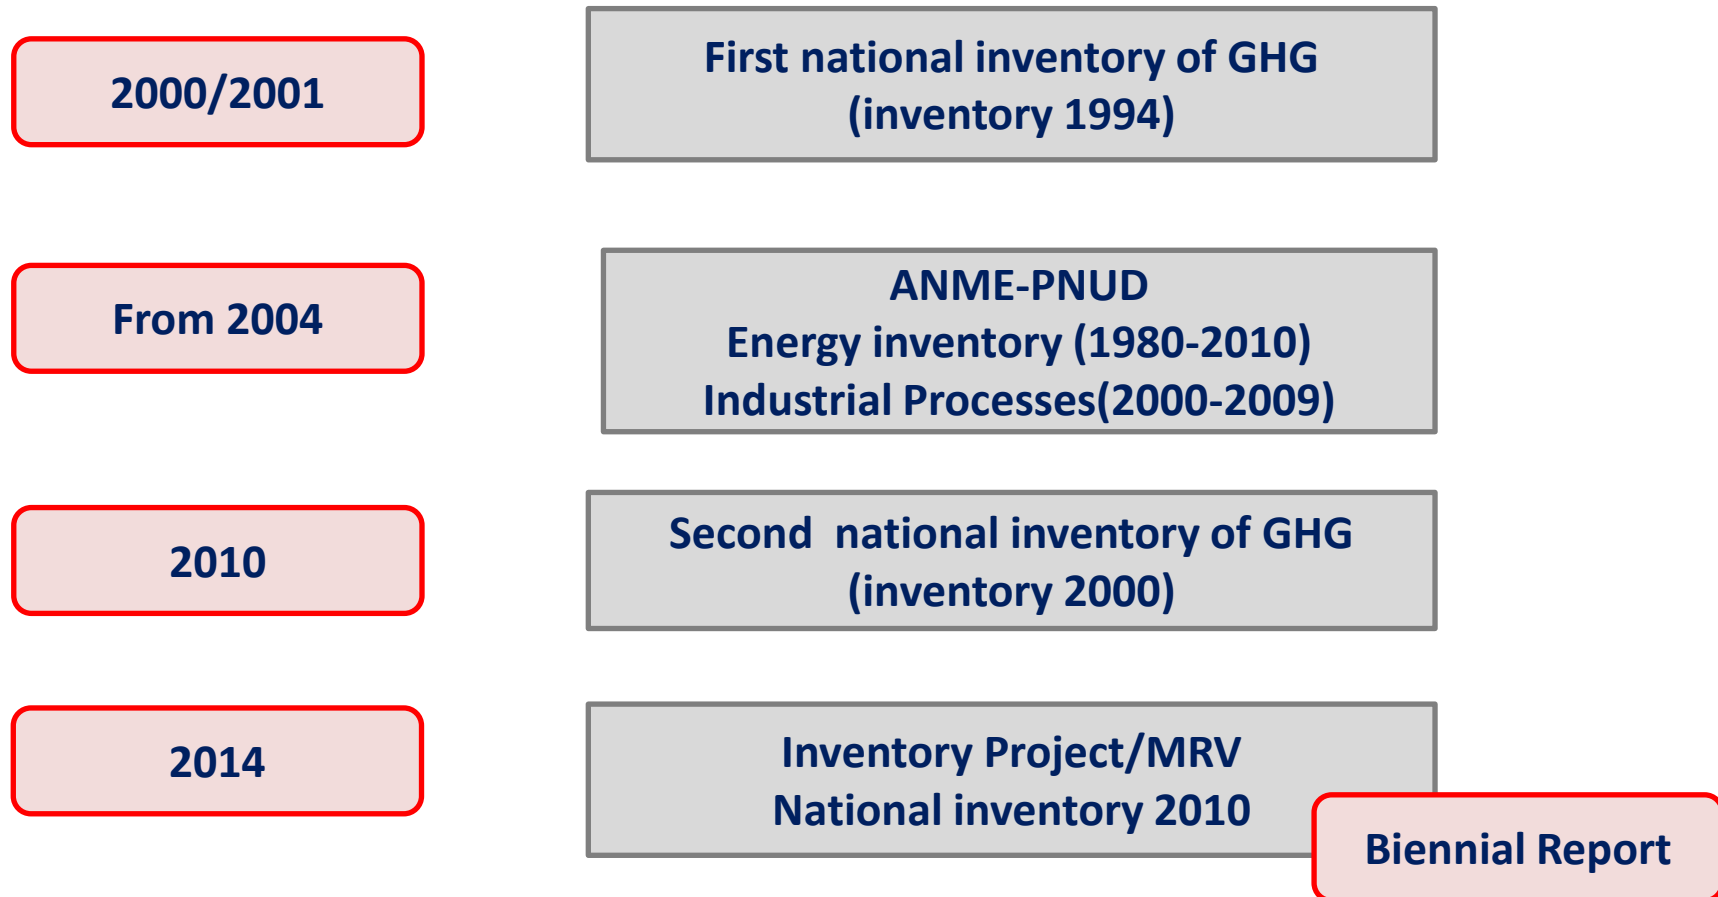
2000/2001

First national inventory of GHG (inventory 1994)

From 2004

ANME-PNUD
Energy inventory (1980-2010)
Industrial Processes(2000-2009)

2010

Second national inventory of GHG (inventory 2000)

2014

Inventory Project/MRV
National inventory 2010

Biennial Report